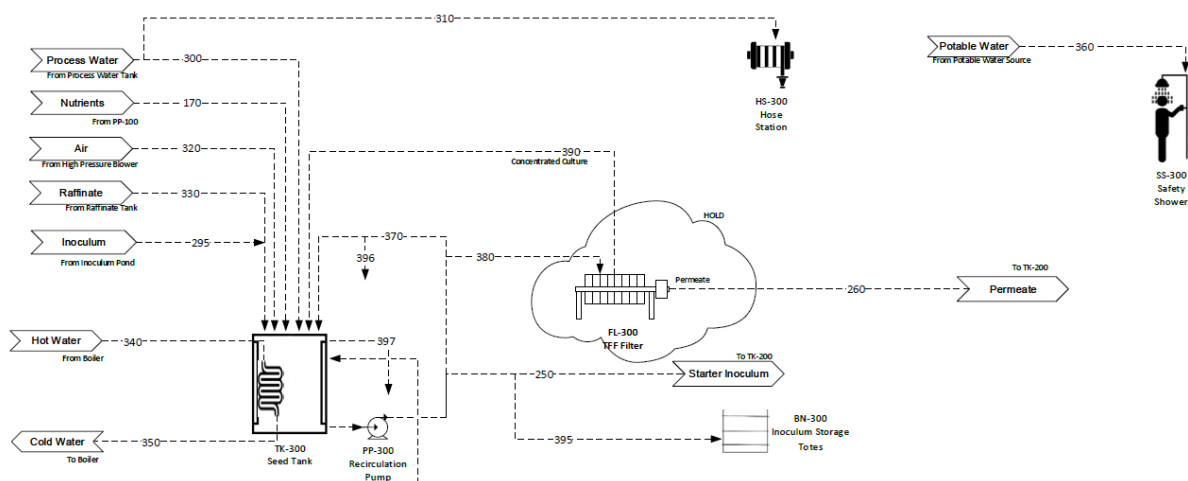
310

Process Water
From Process Water Tank
300

Nutrients
From PP-100
170

Air
From High Pressure Blower
320

Raffinate
From Raffinate Tank
330

Inoculum
From Inoculum Pond
295

390
Concentrated Culture

370
396
380

HS-300
Hose
Station

Potable Water
From Potable Water Source
360

SS-300
Safety
Shower

HOLD
Permeate
260
To TK-200
Permeate

FL-300
TFF Filter

Hot Water
From Boiler
340

397

To TK-200
250
Starter Inoculum

Cold Water
To Boiler
350

TK-300
Seed Tank

PP-300
Recirculation
Pump

395

BN-300
Inoculum Storage
Totes